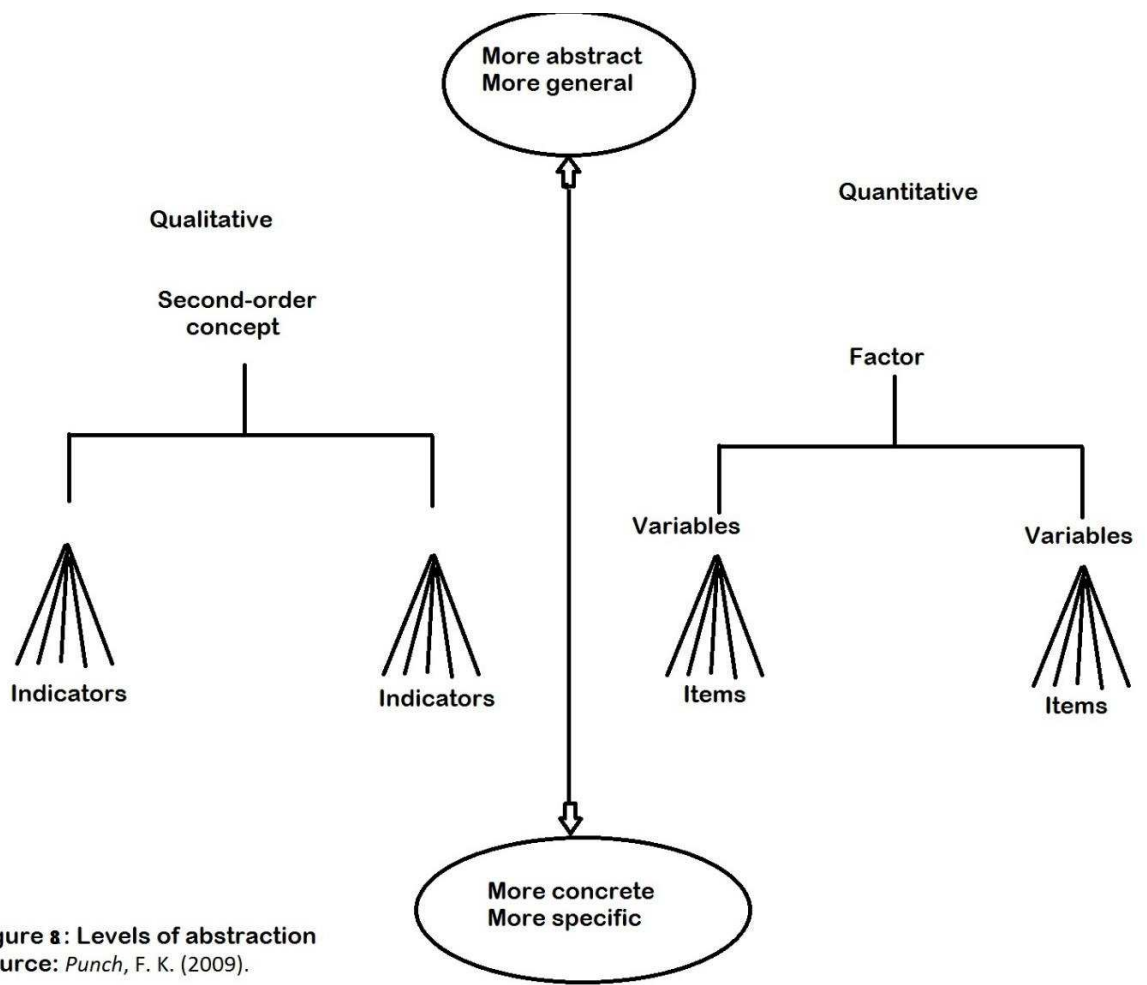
More abstract
More general

Qualitative

Quantitative

Second-order concept

Factor

Variables

Variables

Indicators

Indicators

Items

Items

More concrete
More specific

gure 8: Levels of abstraction
urce: Punch, F. K. (2009).